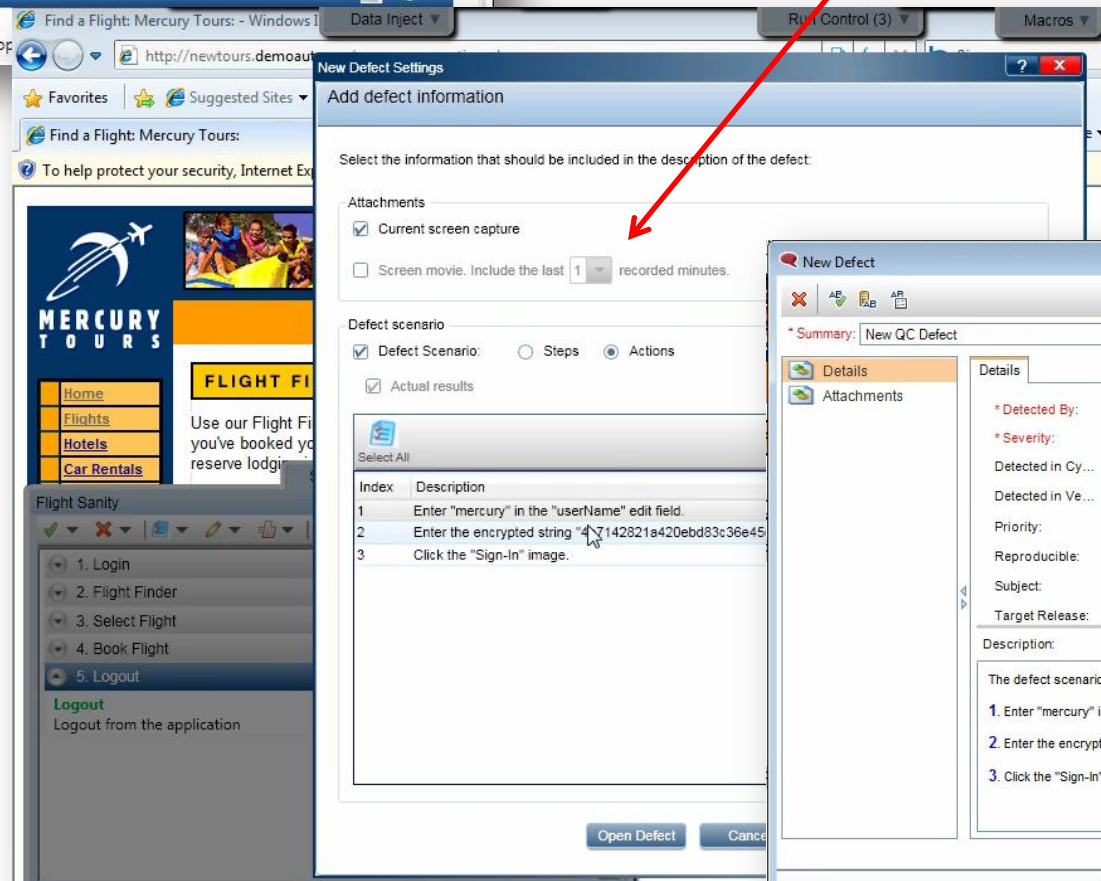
Find a Flight: Mercury Tours: - Windows I

Data Inject ▼

Run Control (3) ▼

Macros ▼

http://newtours.demoaut

Favorites

Suggested Sites ▾

Find a Flight: Mercury Tours:

To help protect your security, Internet Exp

MERCURY TOURS

Home

Flights

Hotels

Car Rentals

FLIGHT FI

Use our Flight Fi you've booked yo reserve lodgi

Flight Sanity

1. Login

2. Flight Finder

3. Select Flight

4. Book Flight

5. Logout

Logout

Logout from the application

New Defect Settings

Add defect information

Select the information that should be included in the description of the defect:

Attachments

Current screen capture

Screen movie. Include the last 1 recorded minutes.

Defect scenario

Defect Scenario: Steps Actions

Actual results

Select All

| Index | Description |
|---|---|
| 1 | Enter "mercury" in the "userName" edit field. |
| 2 | Enter the encrypted string "4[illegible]7142821a420ebd83c36e45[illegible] |
| 3 | Click the "Sign-In" image. |

Open Defect

Cance

New Defect

* Summary: New QC Defect

Details

Attachments

Details

* Detected By:

* Severity:

Detected in Cy...

Detected in Ve...

Priority:

Reproducible:

Subject:

Target Release:

Description:

The defect scenario

1. Enter "mercury" i

2. Enter the encrypt

3. Click the "Sign-In"